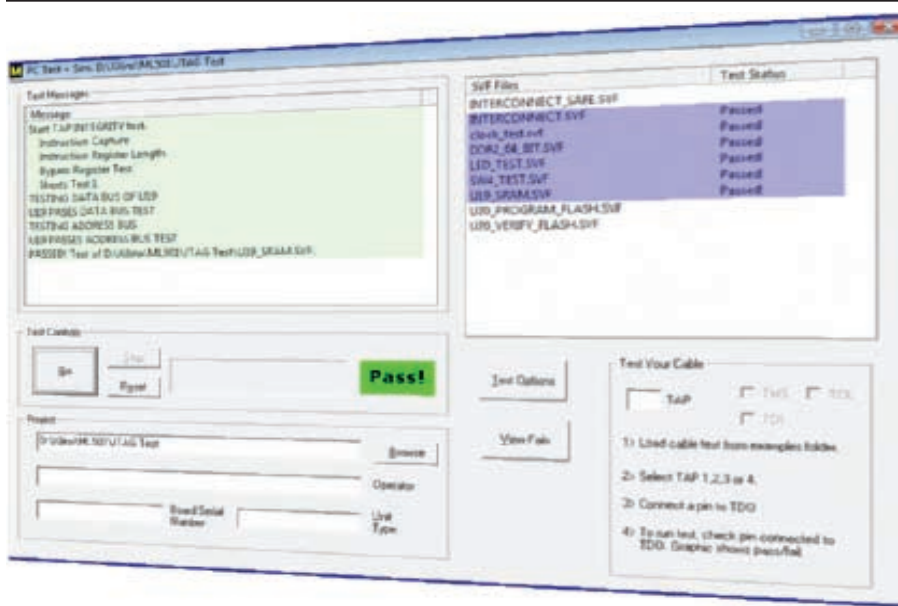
PC Test - Sim. D:\Udev\ML507\JTAG Test

Test Messages

Message
Start TAP INTEGRITY test.
Instruction Capture
Instruction Register Length
Bypass Register Test
Shorts Test 1
TESTING DATA BUS OF U59
U59 PASSES DATA BUS TEST
TESTING ADDRESS BUS
U59 PASSES ADDRESS BUS TEST
PASSED! Test of D:\Udev\ML507\JTAG Test\U59_SRAM.SVF.

SVF Files | Test Status
INTERCONNECT_SAFE.SVF |
INTERCONNECT.SVF | Passed
clock_test.svf | Passed
DDR2_64_BIT.SVF | Passed
LED_TEST.SVF | Passed
SW4_TEST.SVF | Passed
U59_SRAM.SVF | Passed
U35_PROGRAM_FLASH.SVF |
U35_VERIFY_FLASH.SVF |

Test Controls
Go
Stop
Reset
Pass!

Test Options
View Fails

Project
D:\Udev\ML507\JTAG Test
Browse
Operator
Board Serial Number
Unit Type

Test Your Cable
TAP
TMS
TCK
TDI
1> Load cable test from examples folder.
2> Select TAP 1,2,3 or 4.
3> Connect a pin to TDO
4> To run test, check pin connected to TDO. Graphic shows pass/fail.